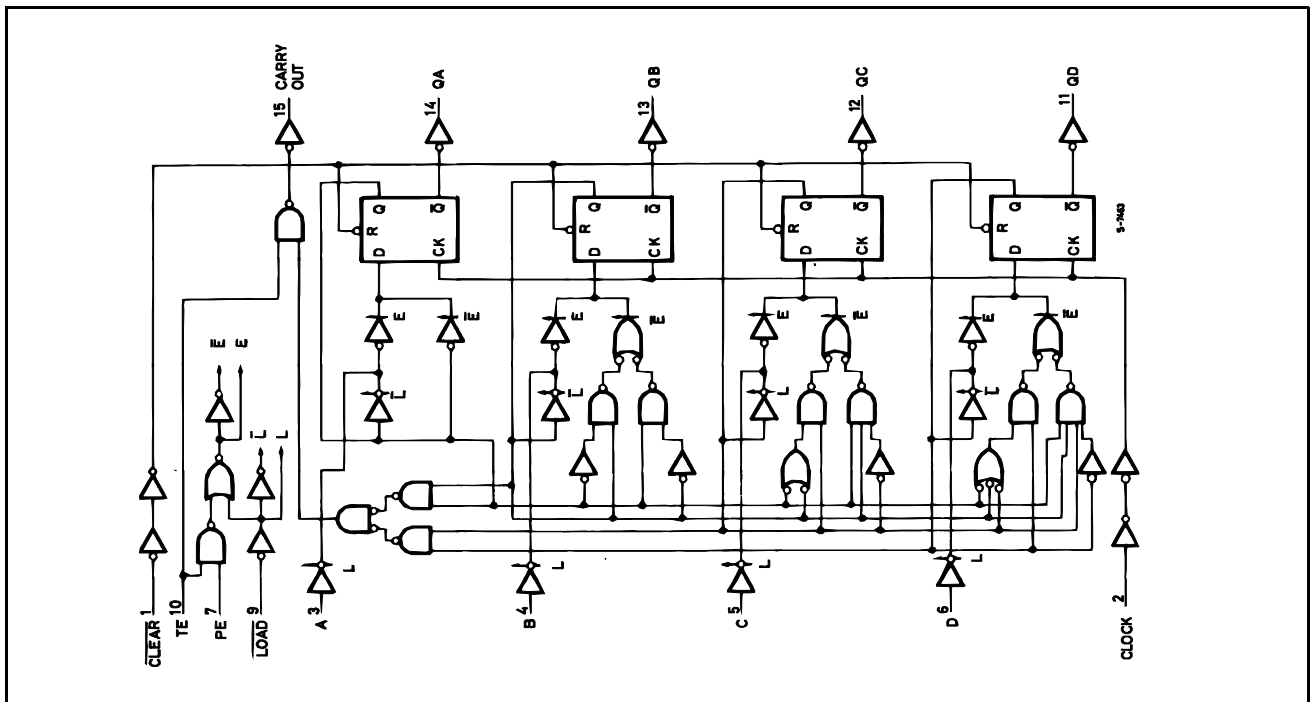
CARRY OUT 15
QA 14
QB 13
QC 12
QD 11

R Q $\bar{Q}$ D CK
R Q $\bar{Q}$ D CK
R Q $\bar{Q}$ D CK
R Q $\bar{Q}$ D CK

S-7463

E $\bar{E}$
E $\bar{E}$
E $\bar{E}$
E $\bar{E}$

$\bar{E}$ E
$\bar{L}$ L

$\bar{L}$
$\bar{L}$
L
$\bar{L}$

L L L L

$\overline{CLEAR}$ 1
TE 10
PE 7
$\overline{LOAD}$ 9
A 3
B 4
C 5
D 6
CLOCK 2